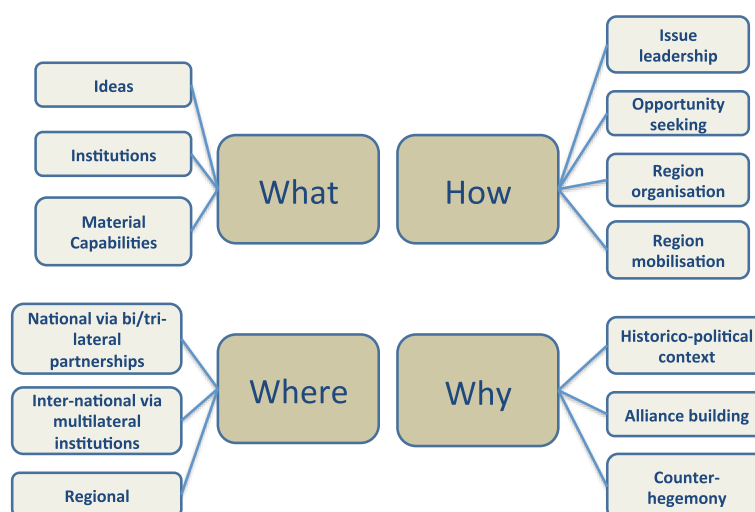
Ideas

Institutions

Material Capabilities

What

How

Issue leadership

Opportunity seeking

Region organisation

Region mobilisation

National via bi/trilateral partnerships

Inter-national via multilateral institutions

Regional

Where

Why

Historico-political context

Alliance building

Counter-hegemony